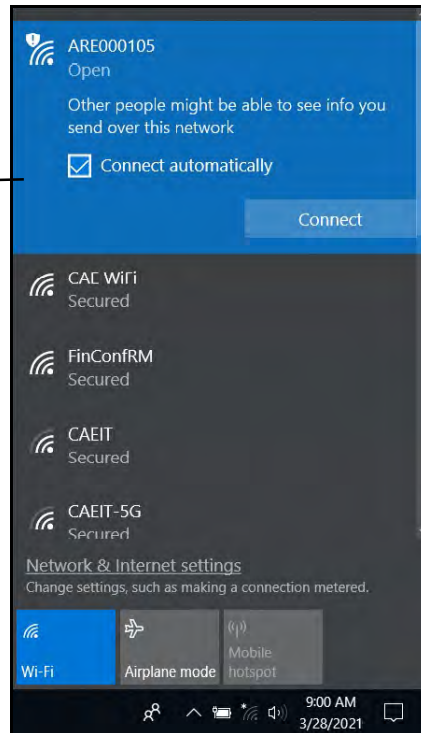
ARE000105
Open

Other people might be able to see info you send over this network

Connect automatically

Connect

CAC WiFi
Secured

FinConfRM
Secured

CAEIT
Secured

CAEIT-5G
Secured

Network & Internet settings
Change settings, such as making a connection metered.

Wi-Fi

Airplane mode

Mobile hotspot

9:00 AM
3/28/2021